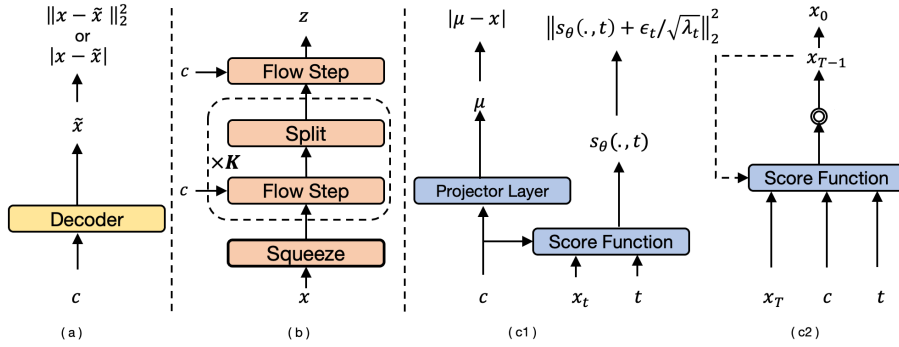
$\|x - \tilde{x}\|_2^2$
or
$|x - \tilde{x}|$

$\tilde{x}$

Decoder

$c$

(a)

$z$

$c$

Flow Step

Split

$\times K$

$c$

Flow Step

Squeeze

$x$

(b)

$|\mu - x|$

$\mu$

Projector Layer

$c$

$\left\|s_\theta(.,t) + \epsilon_t/\sqrt{\lambda_t}\right\|_2^2$

$s_\theta(.,t)$

Score Function

$x_t$

$t$

(c1)

$x_0$

$x_{T-1}$

Score Function

$x_T$

$c$

$t$

(c2)